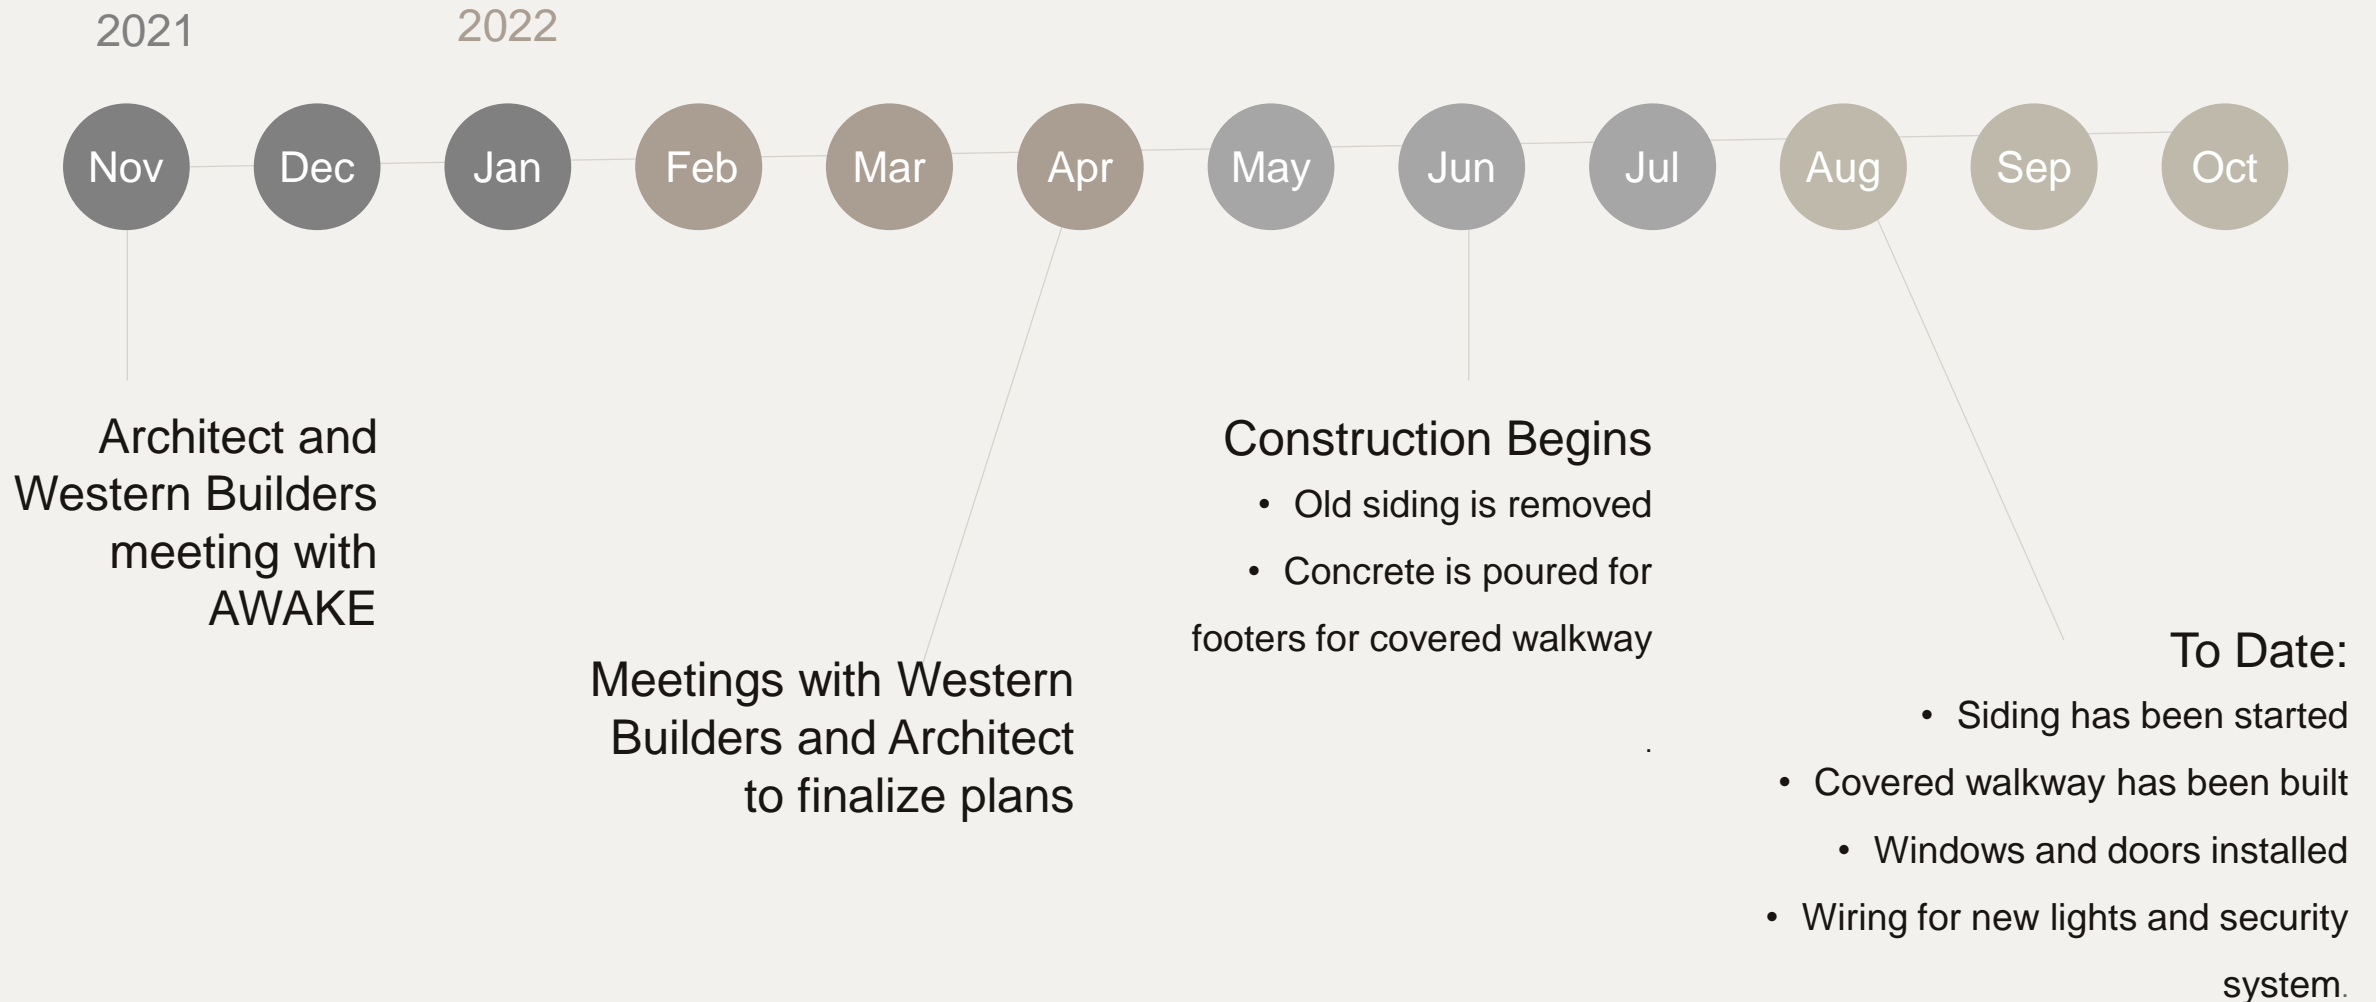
2021

2022

Nov Dec Jan Feb Mar Apr May Jun Jul Aug Sep Oct

Architect and Western Builders meeting with AWAKE

Meetings with Western Builders and Architect to finalize plans

Construction Begins
• Old siding is removed
• Concrete is poured for footers for covered walkway

.

To Date:
• Siding has been started
• Covered walkway has been built
• Windows and doors installed
• Wiring for new lights and security system.